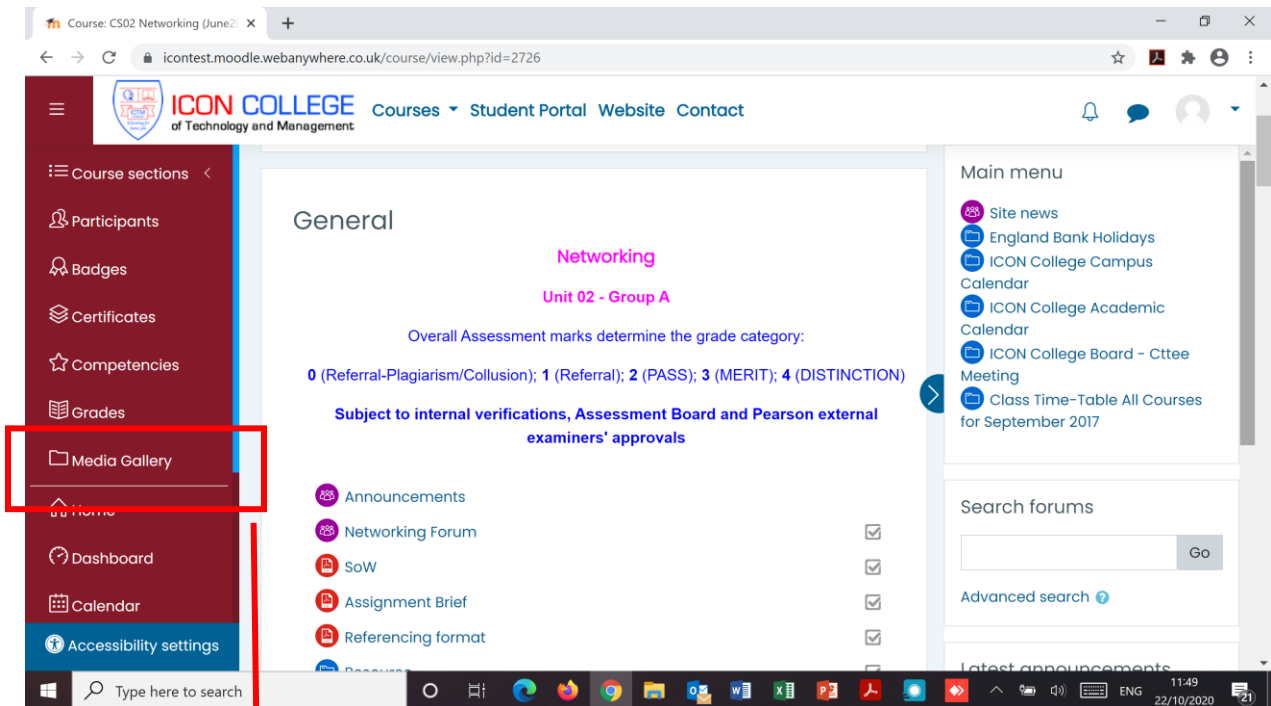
Course: CS02 Networking (June2

icontest.moodle.webanywhere.co.uk/course/view.php?id=2726

ICON COLLEGE
of Technology and Management

Courses Student Portal Website Contact

Course sections

Participants

Badges

Certificates

Competencies

Grades

Media Gallery

Home

Dashboard

Calendar

Accessibility settings

General

Networking

Unit 02 - Group A

Overall Assessment marks determine the grade category:

0 (Referral-Plagiarism/Collusion); 1 (Referral); 2 (PASS); 3 (MERIT); 4 (DISTINCTION)

Subject to internal verifications, Assessment Board and Pearson external examiners' approvals

Announcements

Networking Forum

SoW

Assignment Brief

Referencing format

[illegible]

Main menu

Site news

England Bank Holidays

ICON College Campus Calendar

ICON College Academic Calendar

ICON College Board - Cttee Meeting

Class Time-Table All Courses for September 2017

Search forums

Go

Advanced search

Latest announcements

Type here to search

ENG

11:49
22/10/2020

21